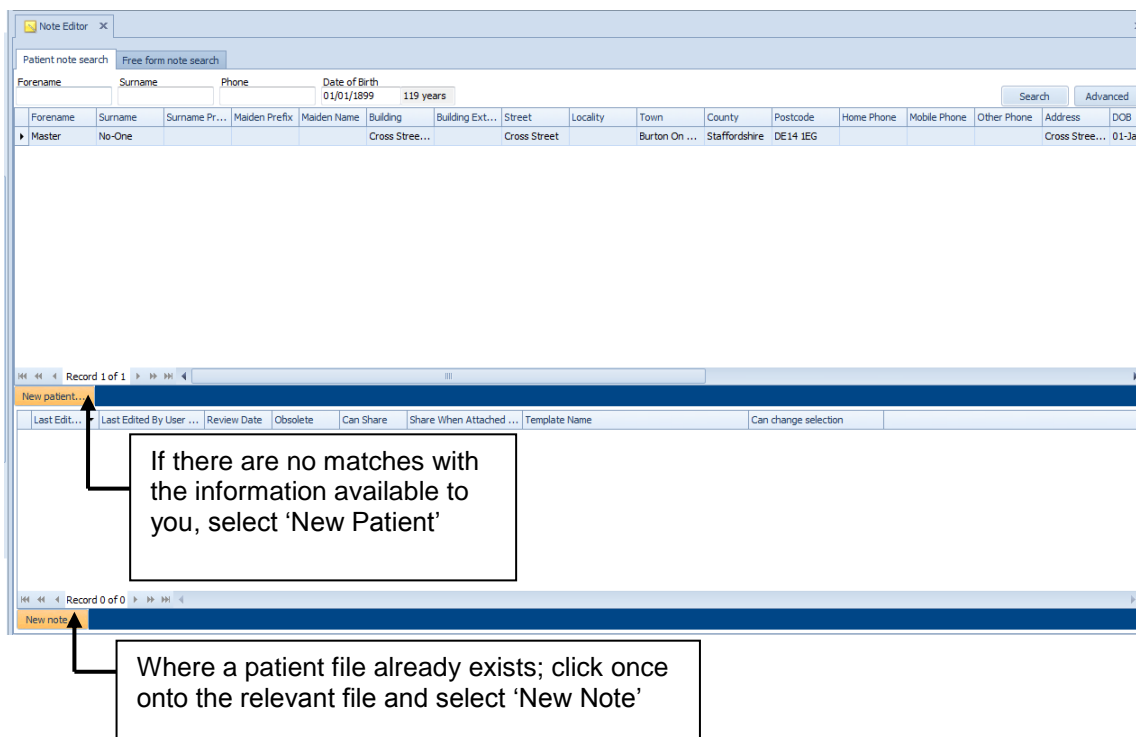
Note Editor ×

Patient note search | Free form note search

Forename | Surname | Phone | Date of Birth
01/01/1899 | 119 years

Search | Advanced

| Forename | Surname | Surname Pr... | Maiden Prefix | Maiden Name | Building | Building Ext... | Street | Locality | Town | County | Postcode | Home Phone | Mobile Phone | Other Phone | Address | DOB |
|---|---|---|---|---|---|---|---|---|---|---|---|---|---|---|---|---|
| Master | No-One | | | | Cross Stree... | | Cross Street | | Burton On ... | Staffordshire | DE14 1EG | | | | Cross Stree... | 01-Ja |

Record 1 of 1

New patient...

| Last Edit... | Last Edited By User ... | Review Date | Obsolete | Can Share | Share When Attached ... | Template Name | Can change selection |
|---|---|---|---|---|---|---|---|

If there are no matches with the information available to you, select 'New Patient'

Record 0 of 0

New note

Where a patient file already exists; click once onto the relevant file and select 'New Note'